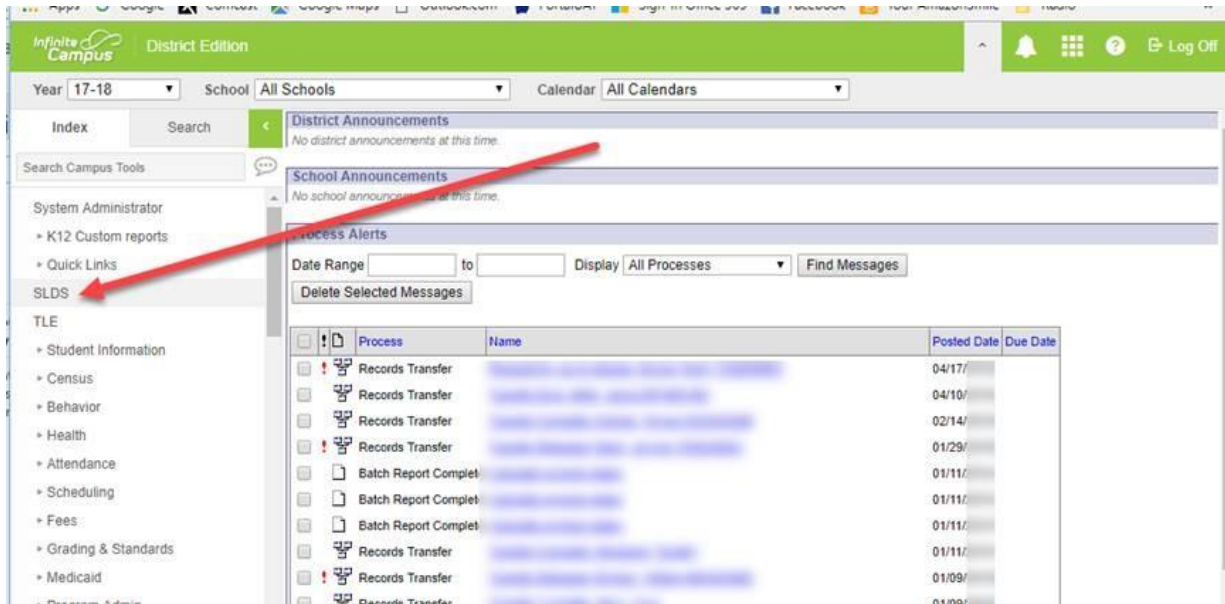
Infinite Campus District Edition

Log Off

Year 17-18 School All Schools Calendar All Calendars

Index Search

Search Campus Tools

System Administrator
▸ K12 Custom reports
▸ Quick Links
SLDS
TLE
▸ Student Information
▸ Census
▸ Behavior
▸ Health
▸ Attendance
▸ Scheduling
▸ Fees
▸ Grading & Standards
▸ Medicaid

District Announcements
No district announcements at this time.

School Announcements
No school announcements at this time.

Process Alerts

Date Range to Display All Processes Find Messages

Delete Selected Messages

| | ! | Process | Name | Posted Date | Due Date |
|---|---|---|---|---|---|
| | ! | Records Transfer | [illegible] | 04/17/ | |
| | | Records Transfer | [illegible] | 04/10/ | |
| | | Records Transfer | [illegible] | 02/14/ | |
| | ! | Records Transfer | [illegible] | 01/29/ | |
| | | Batch Report Complet | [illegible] | 01/11/ | |
| | | Batch Report Complet | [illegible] | 01/11/ | |
| | | Batch Report Complet | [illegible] | 01/11/ | |
| | | Records Transfer | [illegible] | 01/11/ | |
| | ! | Records Transfer | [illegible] | 01/09/ | |
| | | Records Transfer | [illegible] | 01/09/ | |